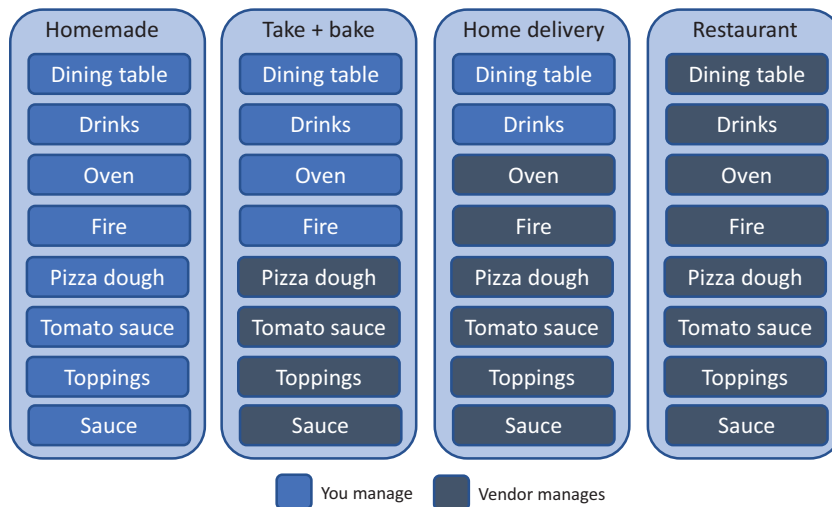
Homemade
Dining table
Drinks
Oven
Fire
Pizza dough
Tomato sauce
Toppings
Sauce

Take + bake
Dining table
Drinks
Oven
Fire
Pizza dough
Tomato sauce
Toppings
Sauce

Home delivery
Dining table
Drinks
Oven
Fire
Pizza dough
Tomato sauce
Toppings
Sauce

Restaurant
Dining table
Drinks
Oven
Fire
Pizza dough
Tomato sauce
Toppings
Sauce

You manage
Vendor manages